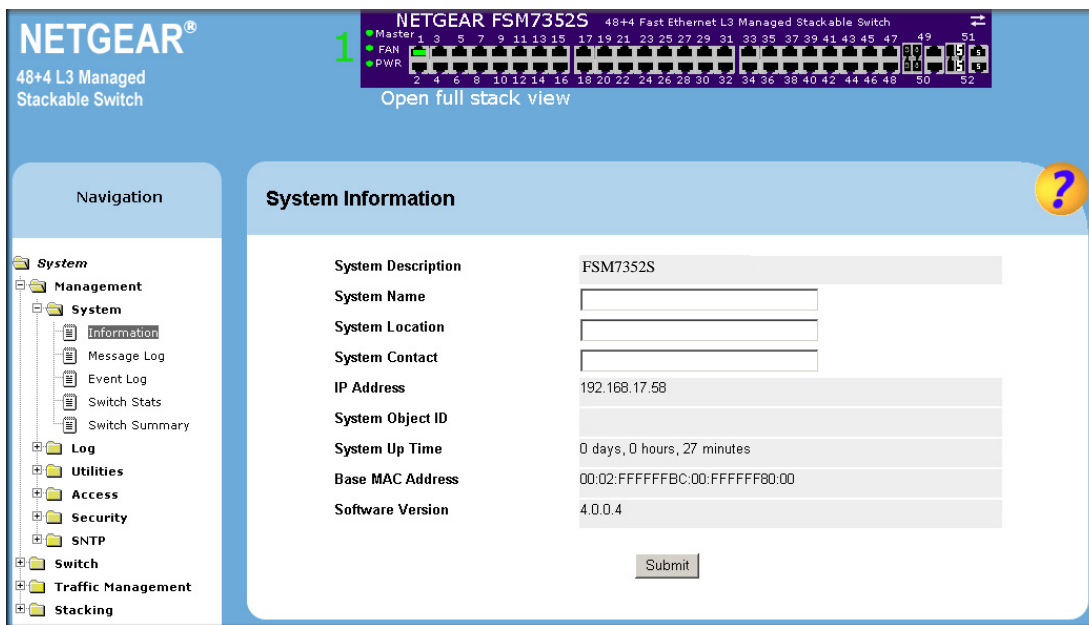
NETGEAR®
48+4 L3 Managed Stackable Switch

NETGEAR FSM7352S 48+4 Fast Ethernet L3 Managed Stackable Switch

1

Master FAN PWR

1 3 5 7 9 11 13 15 17 19 21 23 25 27 29 31 33 35 37 39 41 43 45 47 49 51

2 4 6 8 10 12 14 16 18 20 22 24 26 28 30 32 34 36 38 40 42 44 46 48 50 52

Open full stack view

Navigation

System
Management
System
Information
Message Log
Event Log
Switch Stats
Switch Summary
Log
Utilities
Access
Security
SNTP
Switch
Traffic Management
Stacking

System Information

| System Description | FSM7352S |
|---|---|
| System Name | |
| System Location | |
| System Contact | |
| IP Address | 192.168.17.58 |
| System Object ID | |
| System Up Time | 0 days, 0 hours, 27 minutes |
| Base MAC Address | 00:02:FFFFFFBC:00:FFFFFF80:00 |
| Software Version | 4.0.0.4 |

Submit

?